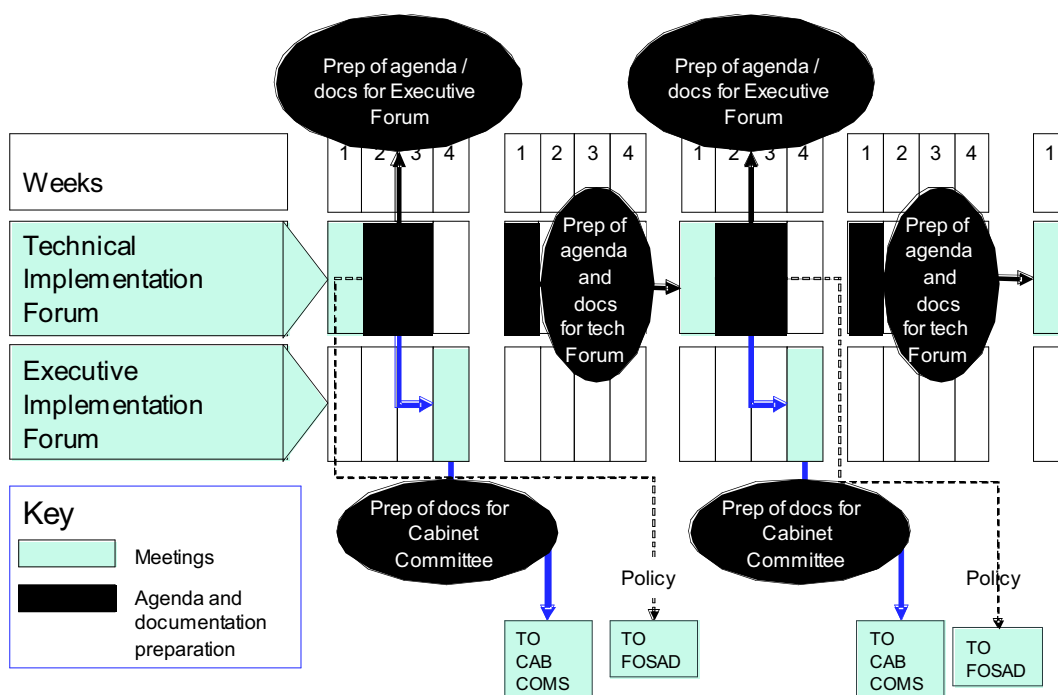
Prep of agenda / docs for Executive Forum

Prep of agenda / docs for Executive Forum

Weeks

| 1 | 2 | 3 | 4 |
|---|---|---|---|

| 1 | 2 | 3 | 4 |
|---|---|---|---|

| 1 | 2 | 3 | 4 |
|---|---|---|---|

| 1 | 2 | 3 | 4 |
|---|---|---|---|

1

Technical Implementation Forum

Prep of agenda and docs for tech Forum

Prep of agenda and docs for tech Forum

Executive Implementation Forum

Key

Meetings

Agenda and documentation preparation

Prep of docs for Cabinet Committee

Prep of docs for Cabinet Committee

Policy

Policy

TO CAB COMS

TO FOSAD

TO CAB COMS

TO FOSAD